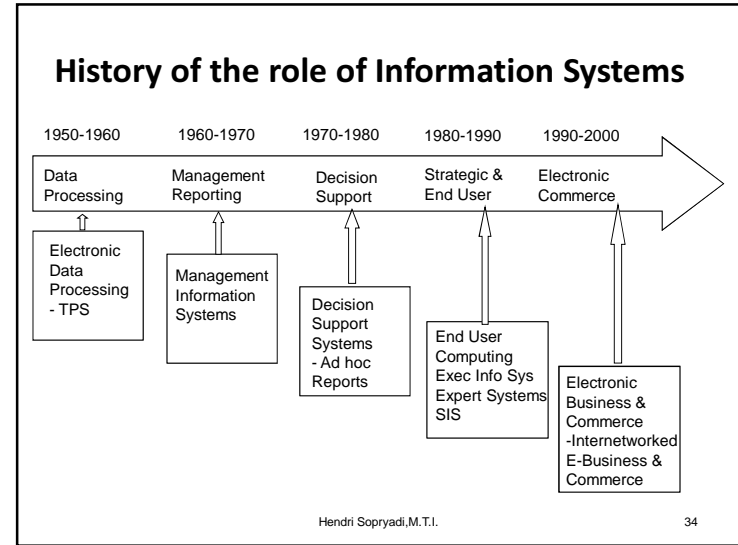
History of the role of Information Systems

1950-1960

Data Processing

Electronic Data Processing - TPS

1960-1970

Management Reporting

Management Information Systems

1970-1980

Decision Support

Decision Support Systems - Ad hoc Reports

1980-1990

Strategic & End User

End User Computing Exec Info Sys Expert Systems SIS

1990-2000

Electronic Commerce

Electronic Business & Commerce -Internetworked E-Business & Commerce

Hendri Sopryadi,M.T.I.

34